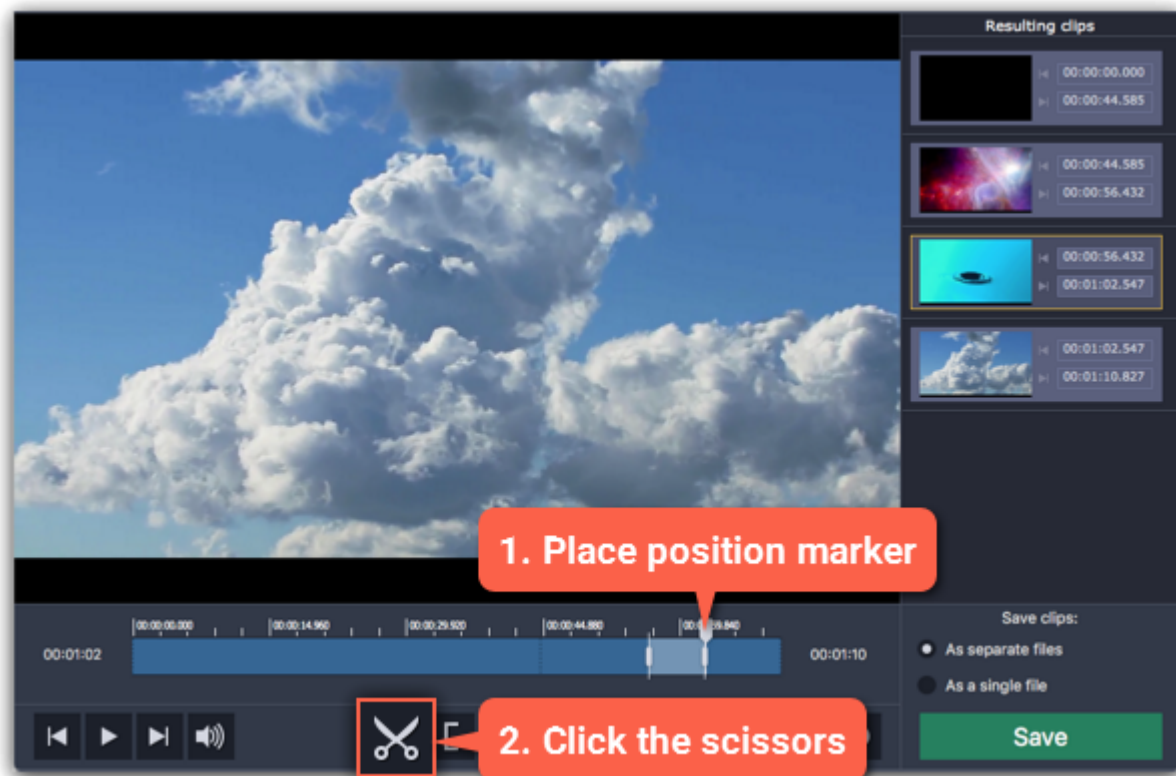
Resulting clips

00:00:00.000
00:00:44.585

00:00:44.585
00:00:56.432

00:00:56.432
00:01:02.547

00:01:02.547
00:01:10.827

1. Place position marker

00:00:00.000
00:00:14.960
00:00:29.920
00:00:44.880
00:00:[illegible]9.840

00:01:02
00:01:10

Save clips:
As separate files
As a single file

2. Click the scissors

Save